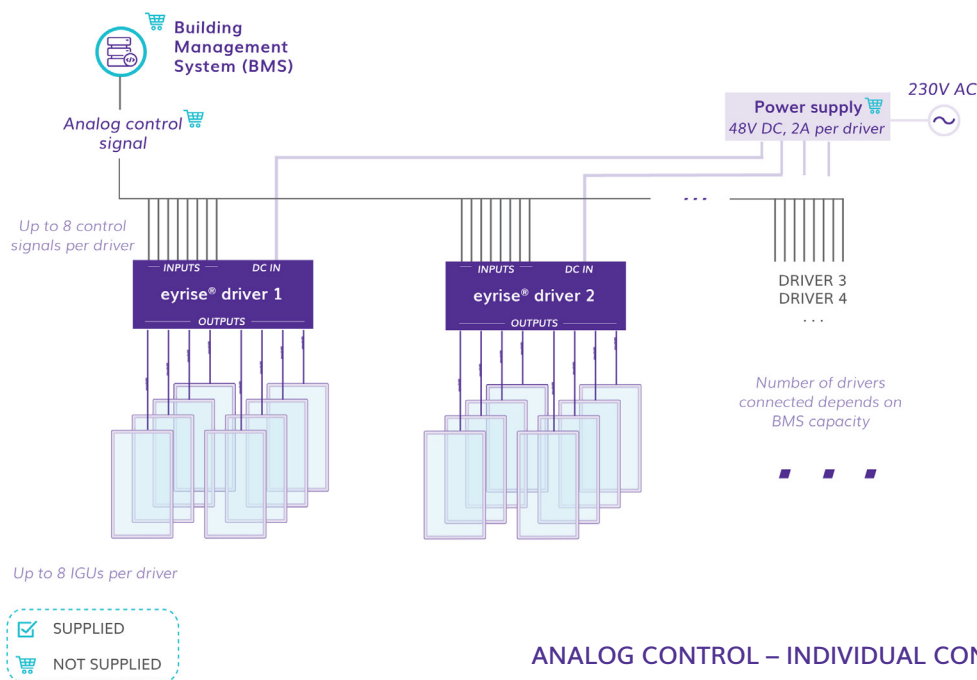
Building Management System (BMS)

Analog control signal

Power supply
48V DC, 2A per driver

230V AC

...

Up to 8 control signals per driver

INPUTS DC IN
eyrise® driver 1
OUTPUTS

INPUTS DC IN
eyrise® driver 2
OUTPUTS

DRIVER 3
DRIVER 4
...

Number of drivers connected depends on BMS capacity

...

Up to 8 IGUs per driver

SUPPLIED
NOT SUPPLIED

ANALOG CONTROL – INDIVIDUAL CON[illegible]